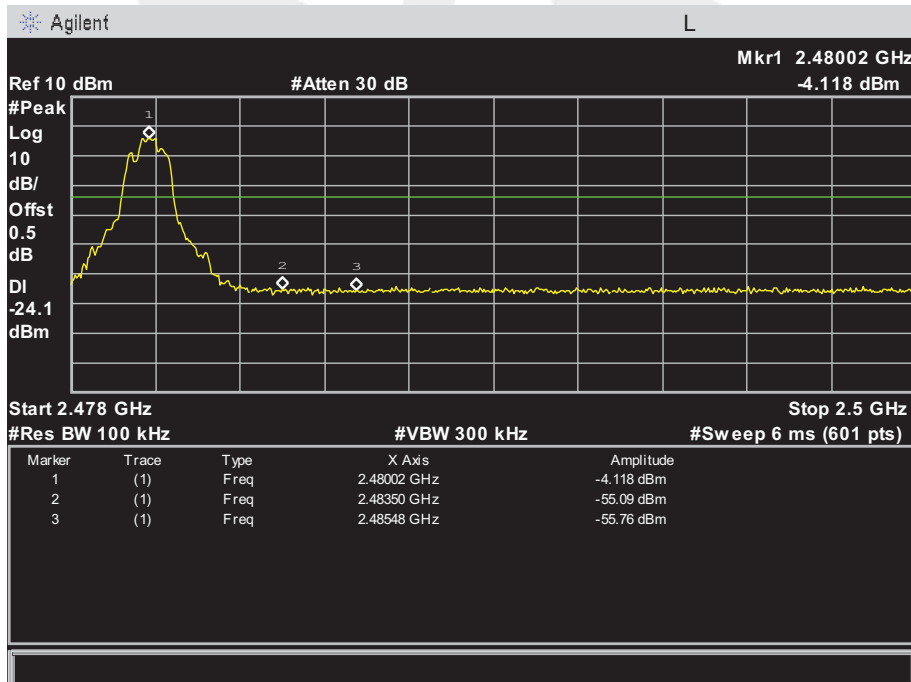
Agilent L

Mkr1 2.48002 GHz
Ref 10 dBm #Atten 30 dB -4.118 dBm
#Peak
Log
10
dB/
Offst
0.5
dB
Dl
-24.1
dBm

1
2
3

Start 2.478 GHz Stop 2.5 GHz
#Res BW 100 kHz #VBW 300 kHz #Sweep 6 ms (601 pts)

| Marker | Trace | Type | X Axis | Amplitude |
|---|---|---|---|---|
| 1 | (1) | Freq | 2.48002 GHz | -4.118 dBm |
| 2 | (1) | Freq | 2.48350 GHz | -55.09 dBm |
| 3 | (1) | Freq | 2.48548 GHz | -55.76 dBm |